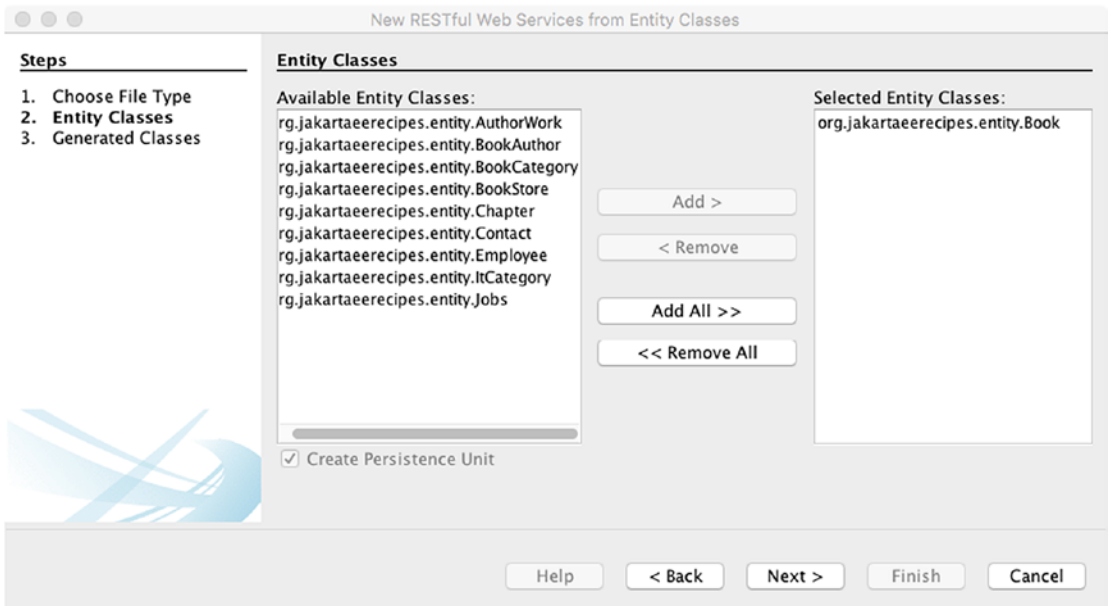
New RESTful Web Services from Entity Classes

Steps

1. Choose File Type
2. Entity Classes
3. Generated Classes

Entity Classes

Available Entity Classes:

rg.jakartaeerecipes.entity.AuthorWork
rg.jakartaeerecipes.entity.BookAuthor
rg.jakartaeerecipes.entity.BookCategory
rg.jakartaeerecipes.entity.BookStore
rg.jakartaeerecipes.entity.Chapter
rg.jakartaeerecipes.entity.Contact
rg.jakartaeerecipes.entity.Employee
rg.jakartaeerecipes.entity.ItCategory
rg.jakartaeerecipes.entity.Jobs

Add >
< Remove
Add All >>
<< Remove All

Selected Entity Classes:

org.jakartaeerecipes.entity.Book

✓ Create Persistence Unit

Help
< Back
Next >
Finish
Cancel